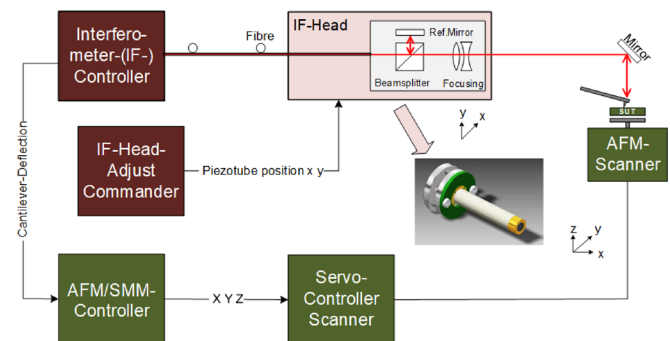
Interferometer-(IF-) Controller

Fibre

IF-Head

Ref.Mirror

Beamsplitter

Focusing

Mirror

y

x

SUT

AFM-Scanner

IF-Head-Adjust Commander

Piezotube position x y

Cantilever-Deflection

z

y

x

AFM/SMM-Controller

X Y Z

Servo-Controller Scanner